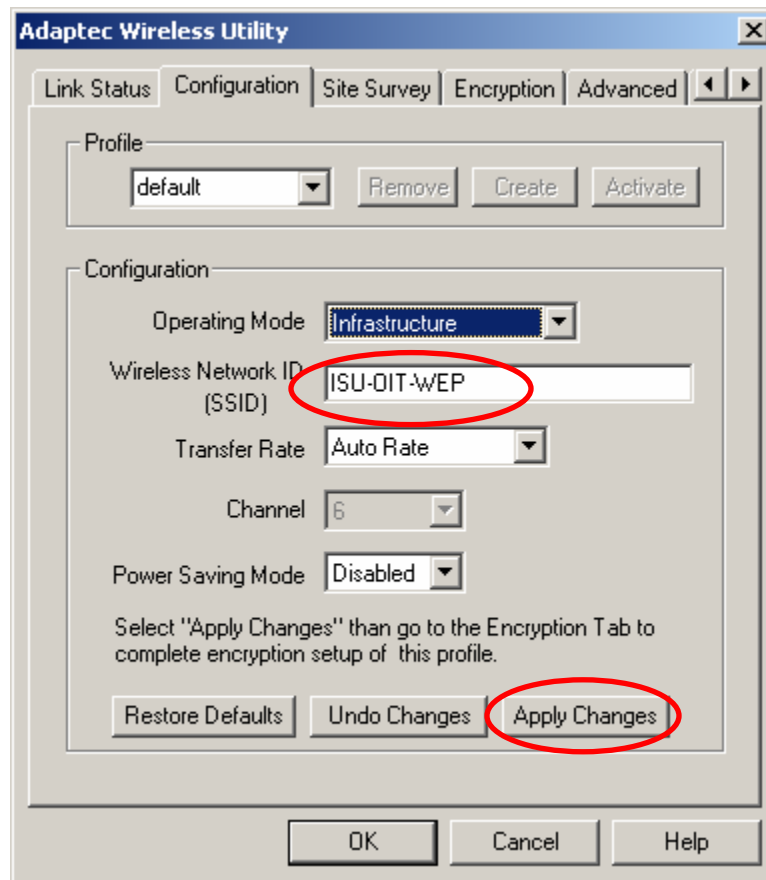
Adaptec Wireless Utility

Link Status | Configuration | Site Survey | Encryption | Advanced

Profile
default
Remove | Create | Activate

Configuration
Operating Mode: Infrastructure
Wireless Network ID (SSID): ISU-OIT-WEP
Transfer Rate: Auto Rate
Channel: 6
Power Saving Mode: Disabled

Select "Apply Changes" than go to the Encryption Tab to complete encryption setup of this profile.

Restore Defaults | Undo Changes | Apply Changes

OK | Cancel | Help